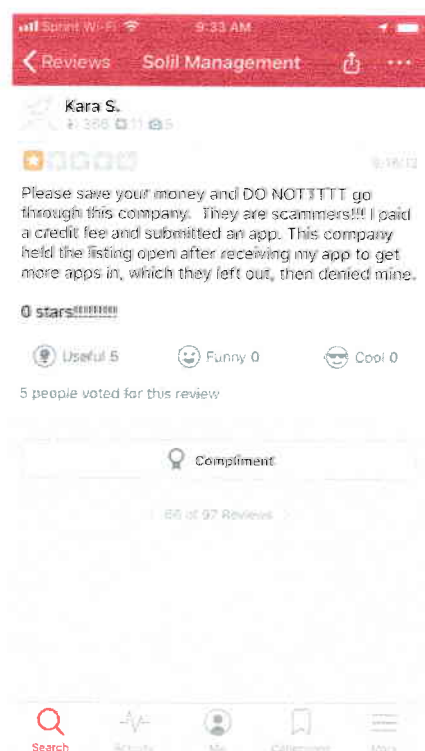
Sprint Wi-Fi 9:33 AM

Reviews Soli Management

Kara S.

366 11 5

Please save your money and DO NOTTTTT go through this company. They are scammers!!! I paid a credit fee and submitted an app. This company held the listing open after receiving my app to get more apps in, which they left out, then denied mine.

0 stars!!!!!!!!!!

Useful 5 Funny 0 Cool 0

5 people voted for this review

Compliment

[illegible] of 97 Reviews

Search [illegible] Me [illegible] More